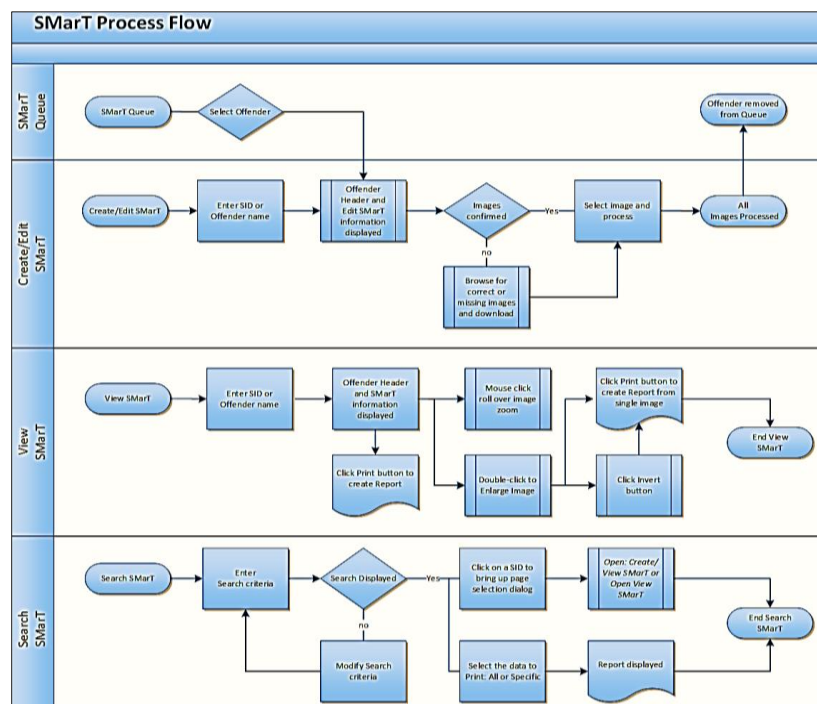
SMarT Process Flow

SMarT Queue

SMarT Queue

Select Offender

Offender removed from Queue

Create/Edit SMarT

Create/Edit SMarT

Enter SID or Offender name

Offender Header and Edit SMarT information displayed

Images confirmed

Yes

Select image and process

All Images Processed

no

Browse for correct or missing images and download

View SMarT

View SMarT

Enter SID or Offender name

Offender Header and SMarT information displayed

Mouse click roll over image zoom

Click Print button to create Report from single image

End View SMarT

Click Print button to create Report

Double-click to Enlarge Image

Click Invert button

Search SMarT

Search SMarT

Enter Search criteria

Search Displayed

Yes

Click on a SID to bring up page selection dialog

Open: Create/ View SMarT or Open View SMarT

End Search SMarT

no

Modify Search criteria

Select the data to Print: All or Specific

Report displayed